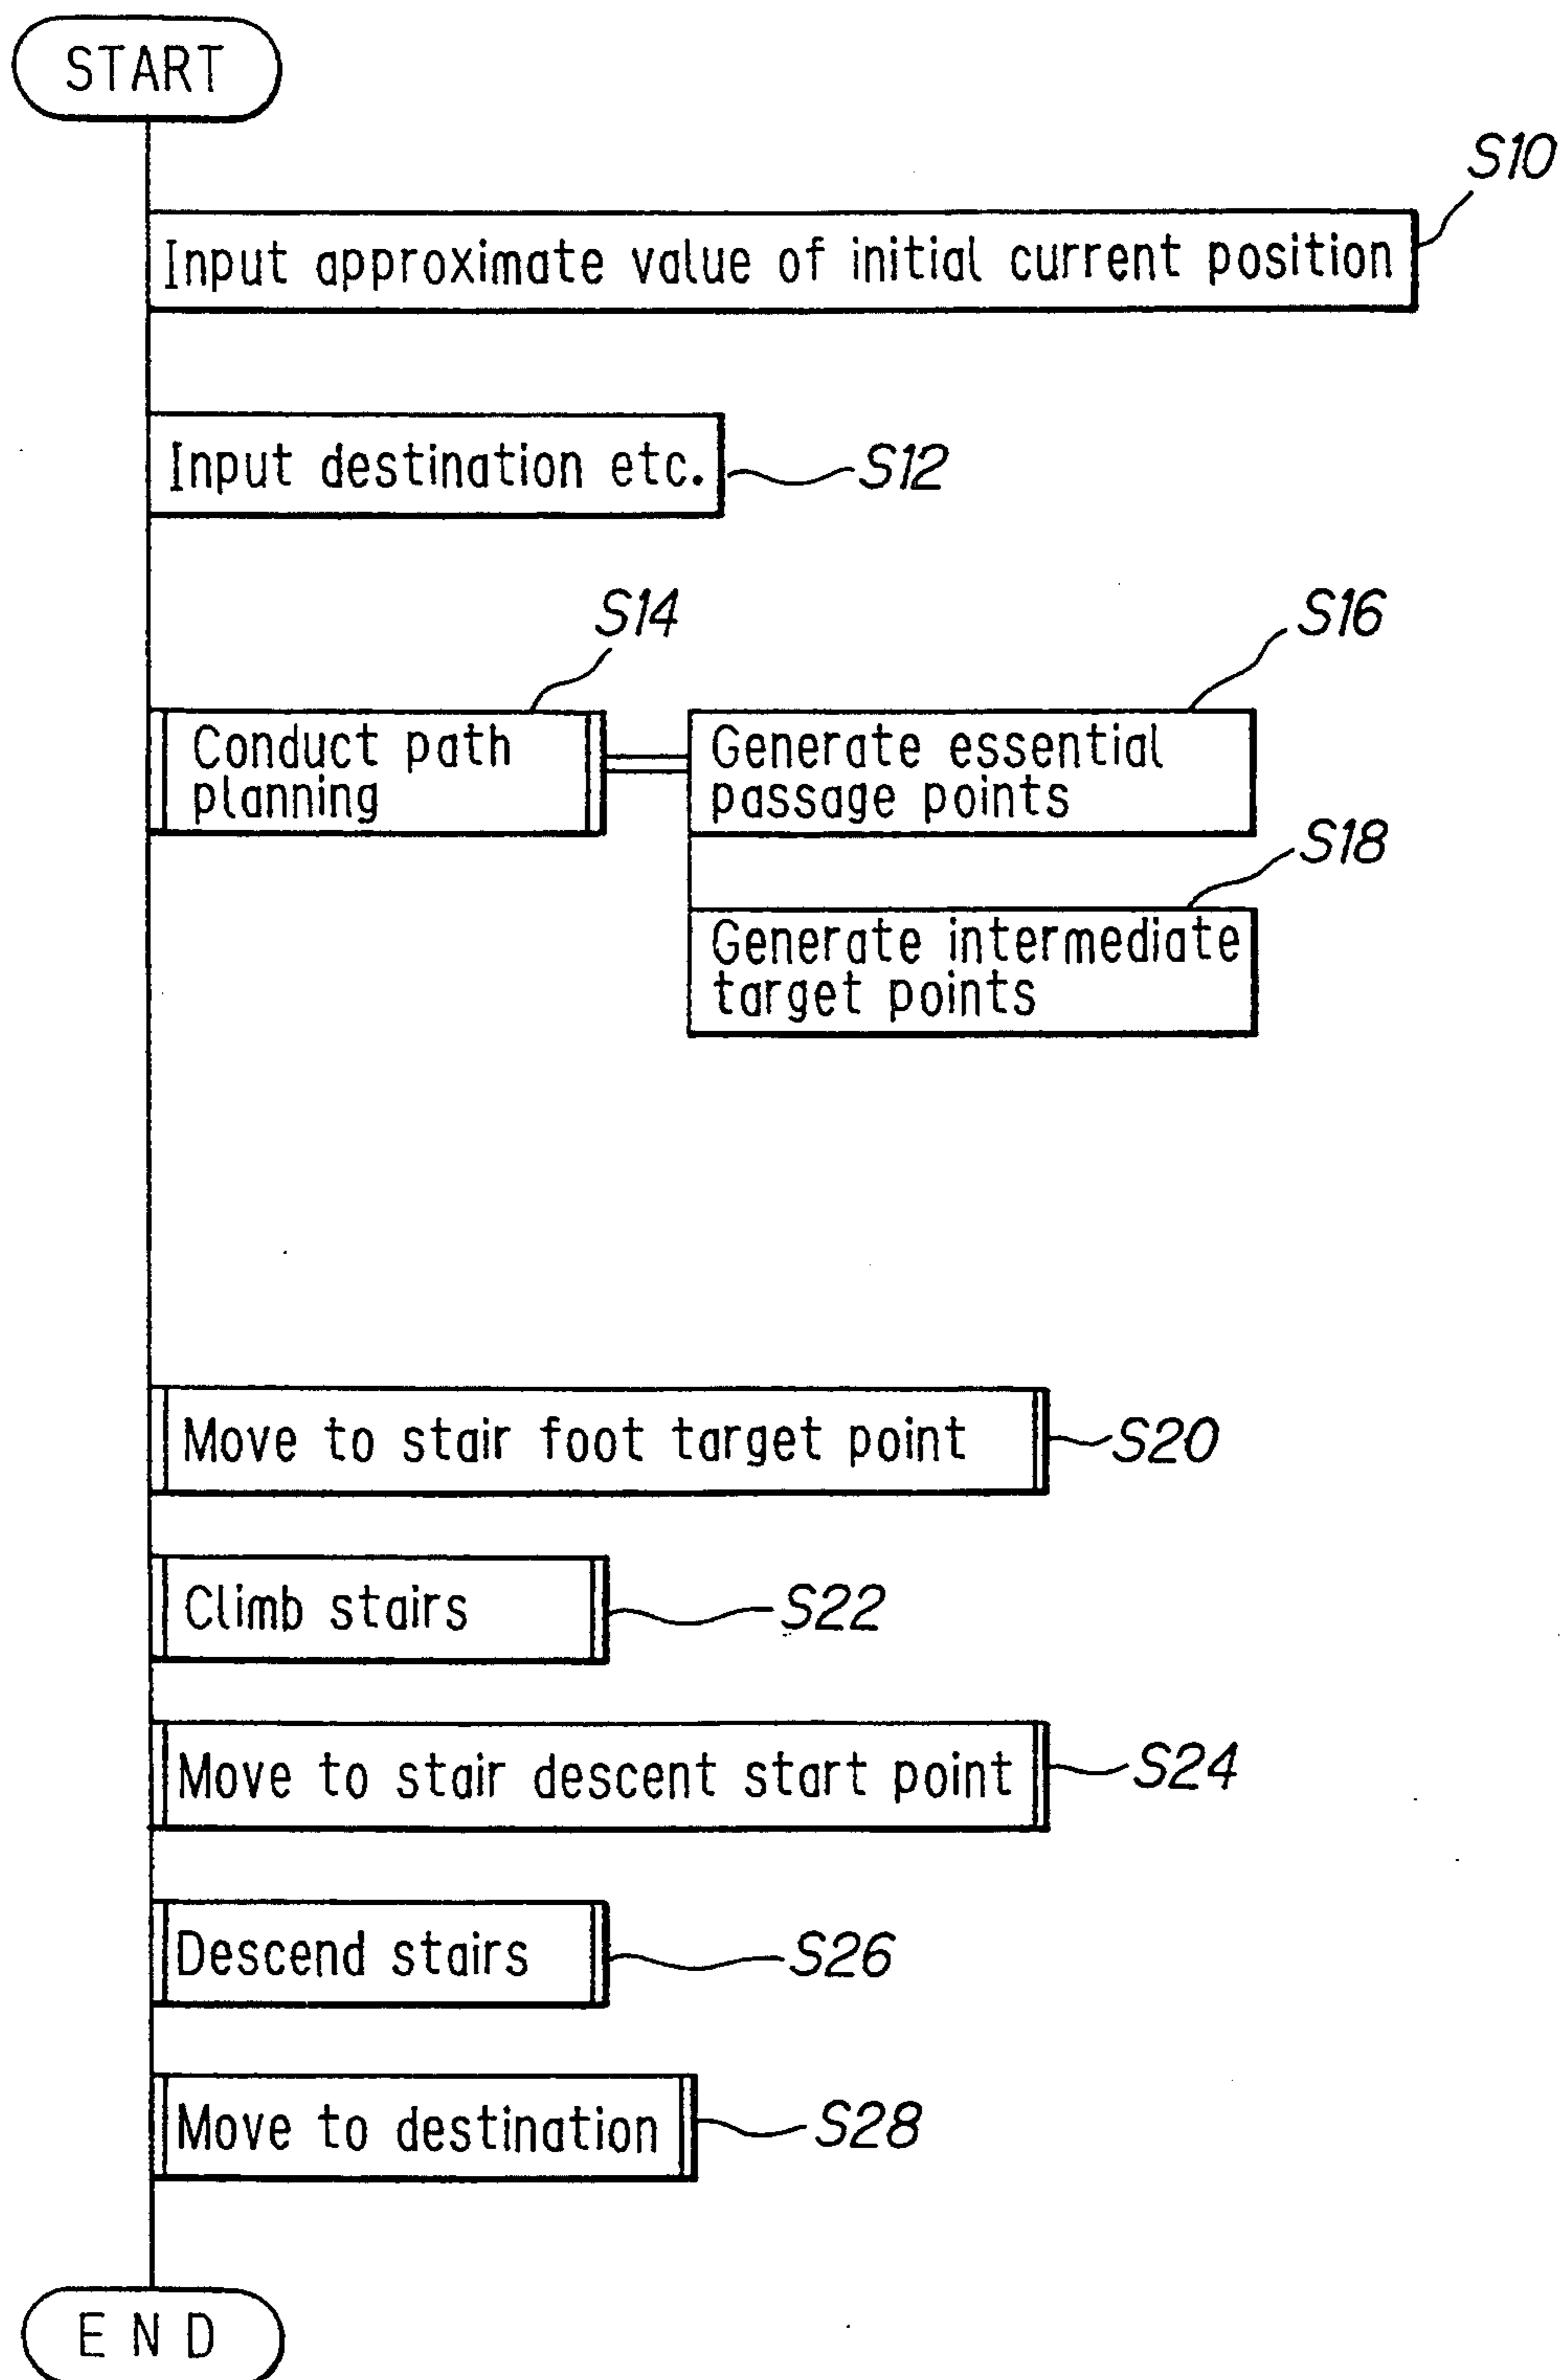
START

S10

Input approximate value of initial current position

Input destination etc.

S12

S14

S16

Conduct path planning

Generate essential passage points

S18

Generate intermediate target points

Move to stair foot target point

S20

Climb stairs

S22

Move to stair descent start point

S24

Descend stairs

S26

Move to destination

S28

END